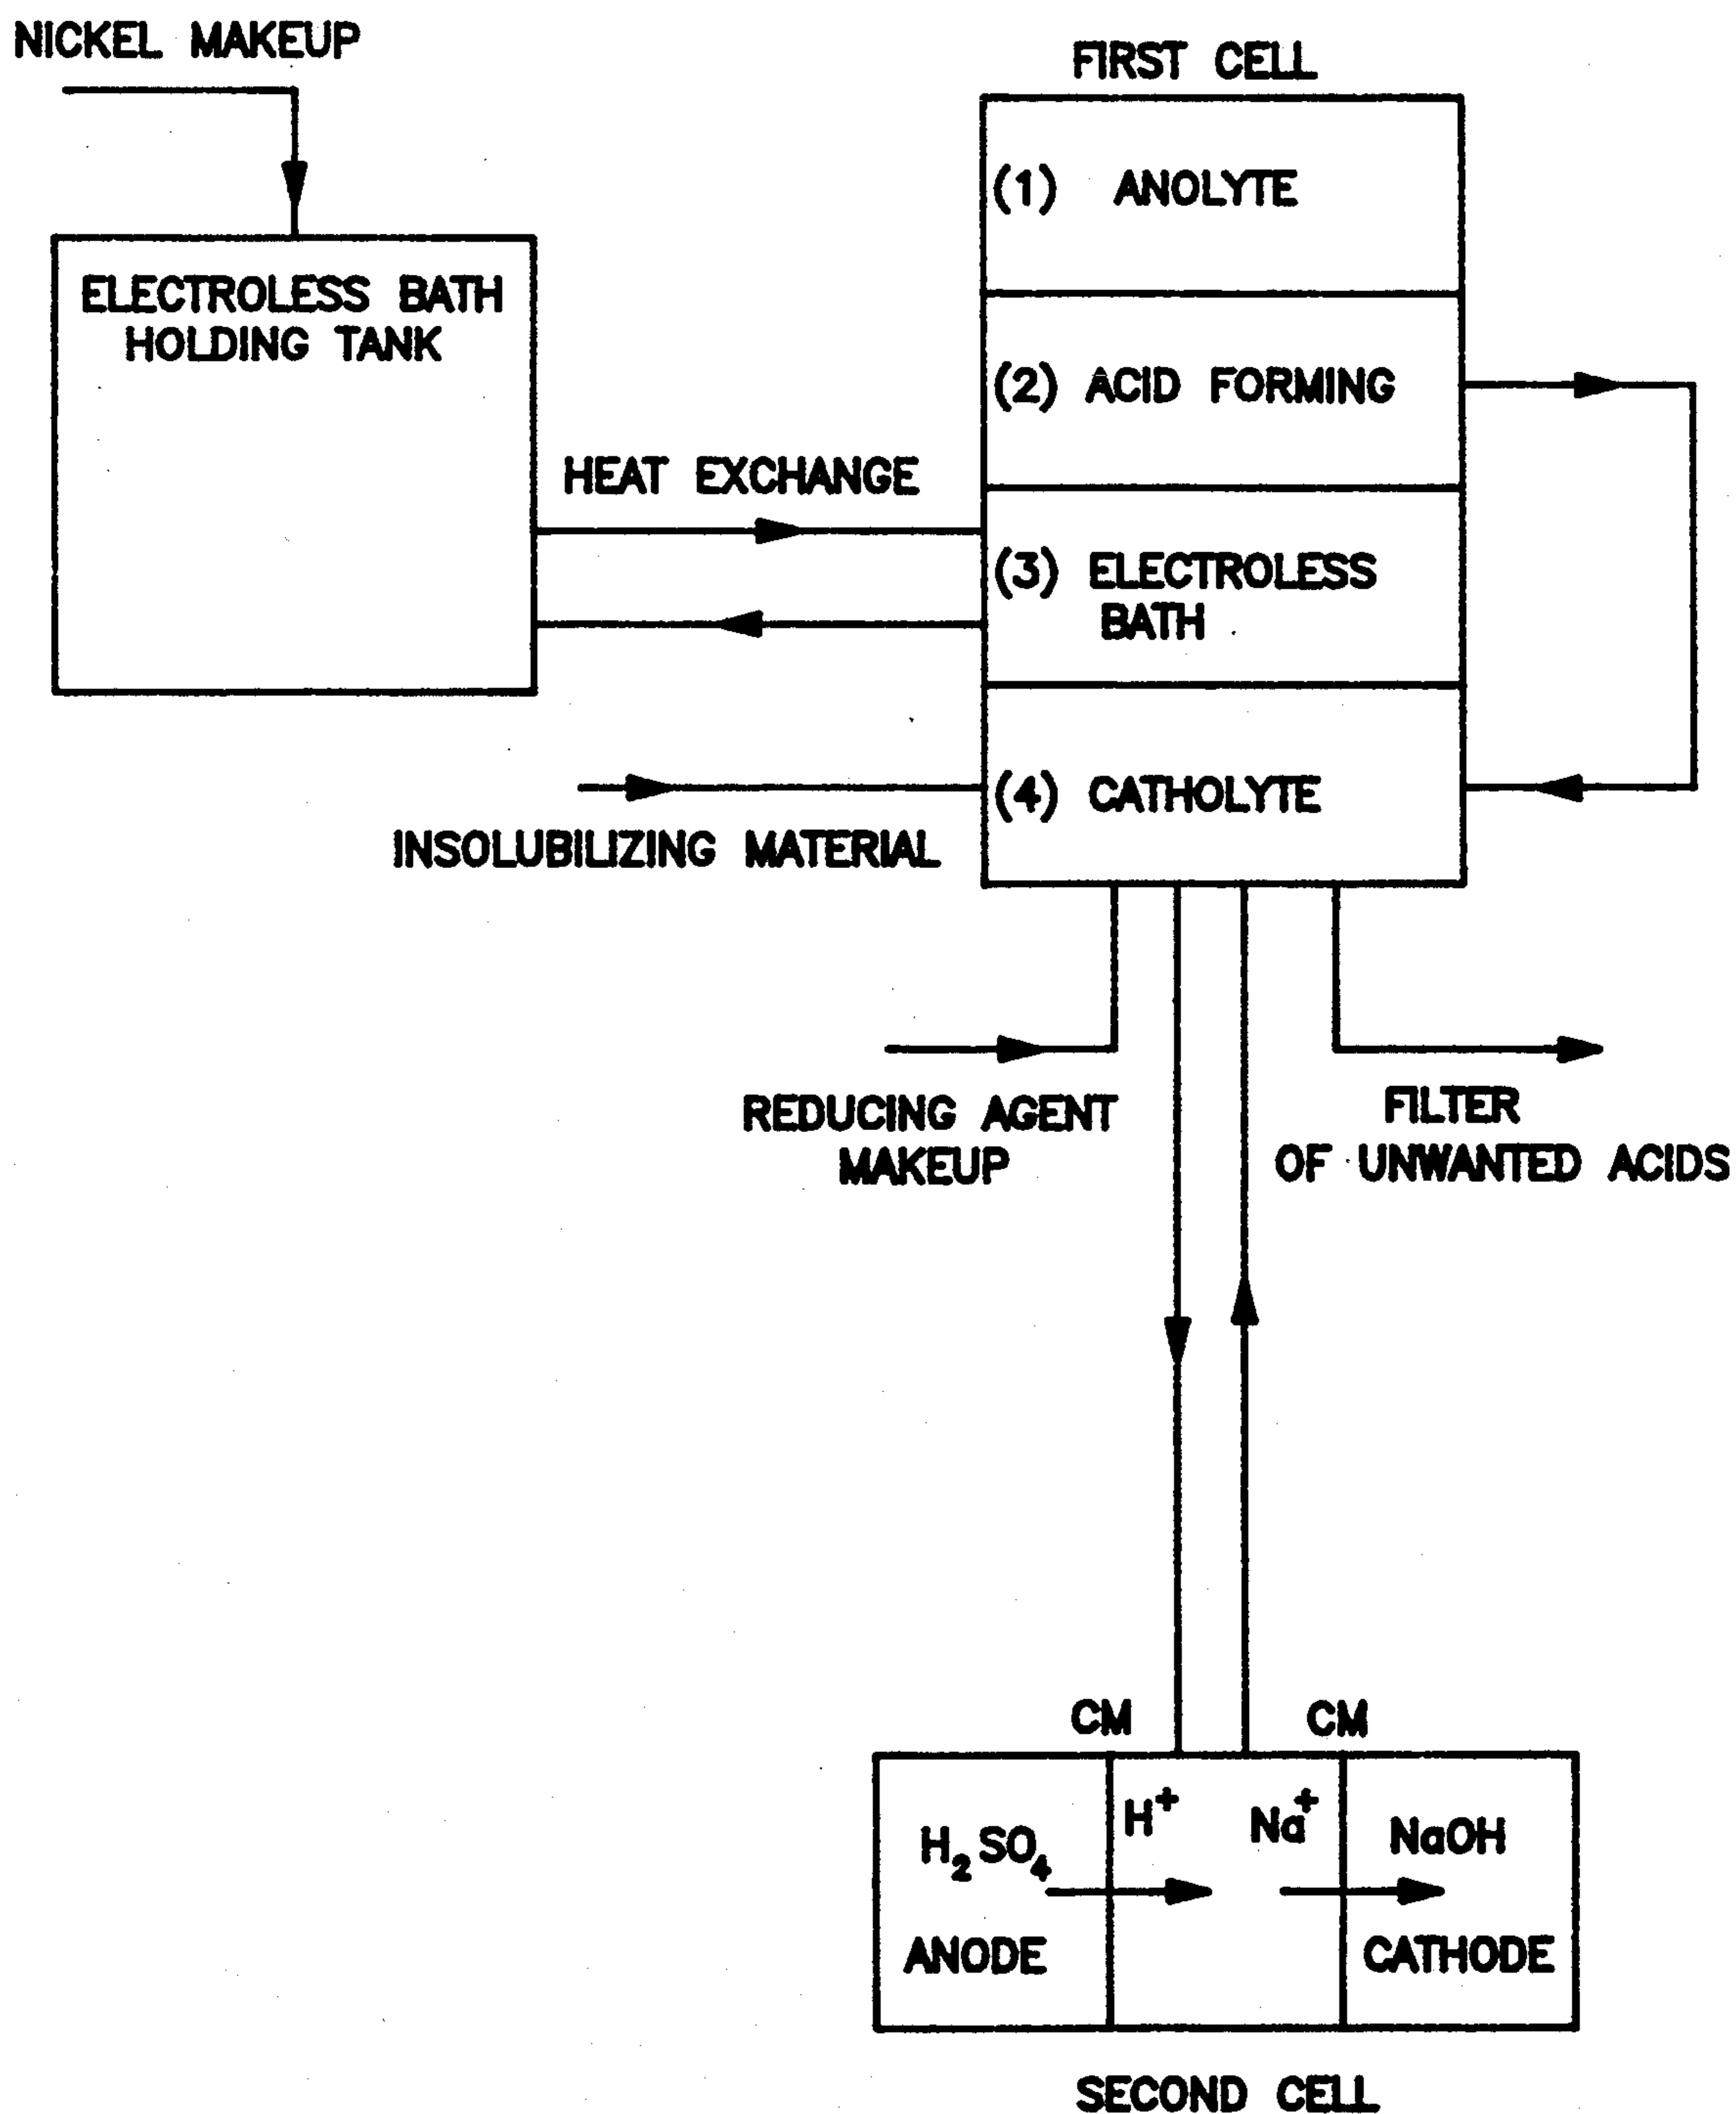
NICKEL MAKEUP

ELECTROLESS BATH HOLDING TANK

FIRST CELL

(1) ANOLYTE

(2) ACID FORMING

HEAT EXCHANGE

(3) ELECTROLESS BATH

(4) CATHOLYTE

INSOLUBILIZING MATERIAL

REDUCING AGENT MAKEUP

FILTER OF UNWANTED ACIDS

CM

CM

$H_2SO_4$

$H^+$

$Na^+$

NaOH

ANODE

CATHODE

SECOND CELL